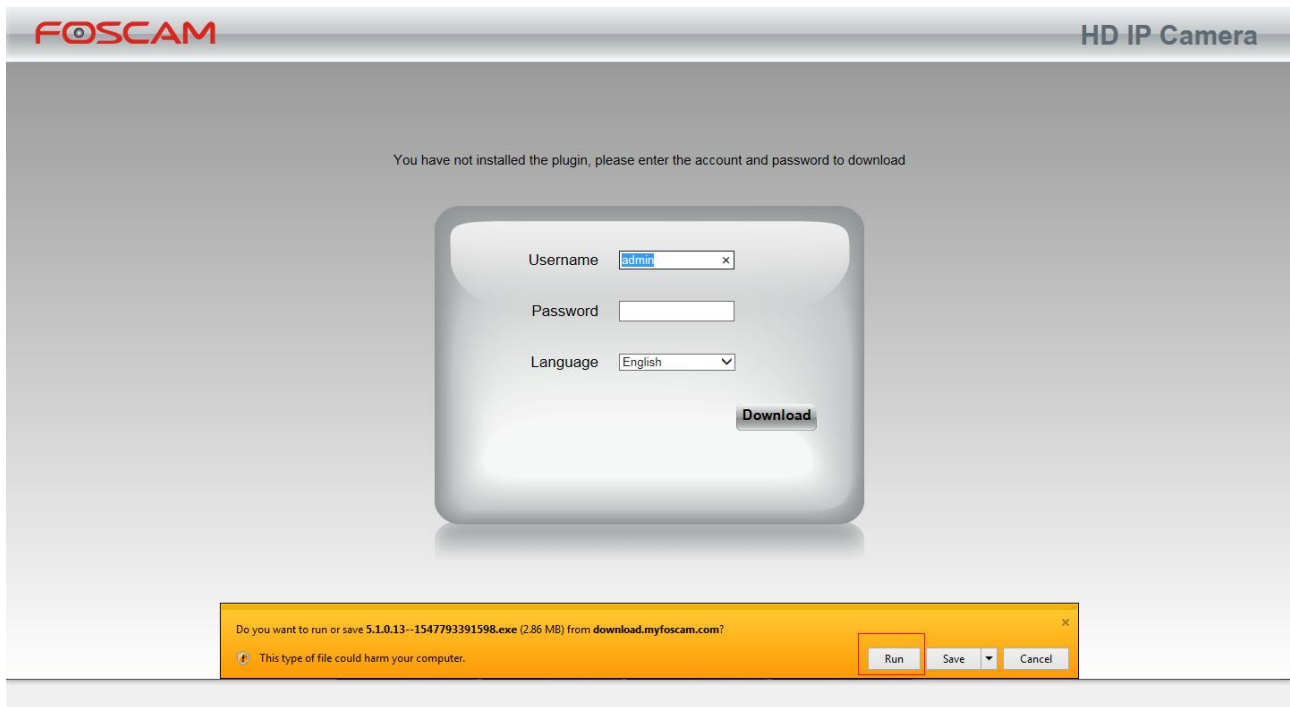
FOSCAM

HD IP Camera

You have not installed the plugin, please enter the account and password to download

Username admin ×

Password

Language English

Download

Do you want to run or save 5.1.0.13--1547793391598.exe (2.86 MB) from download.myfoscam.com?

This type of file could harm your computer.

Run Save Cancel

×